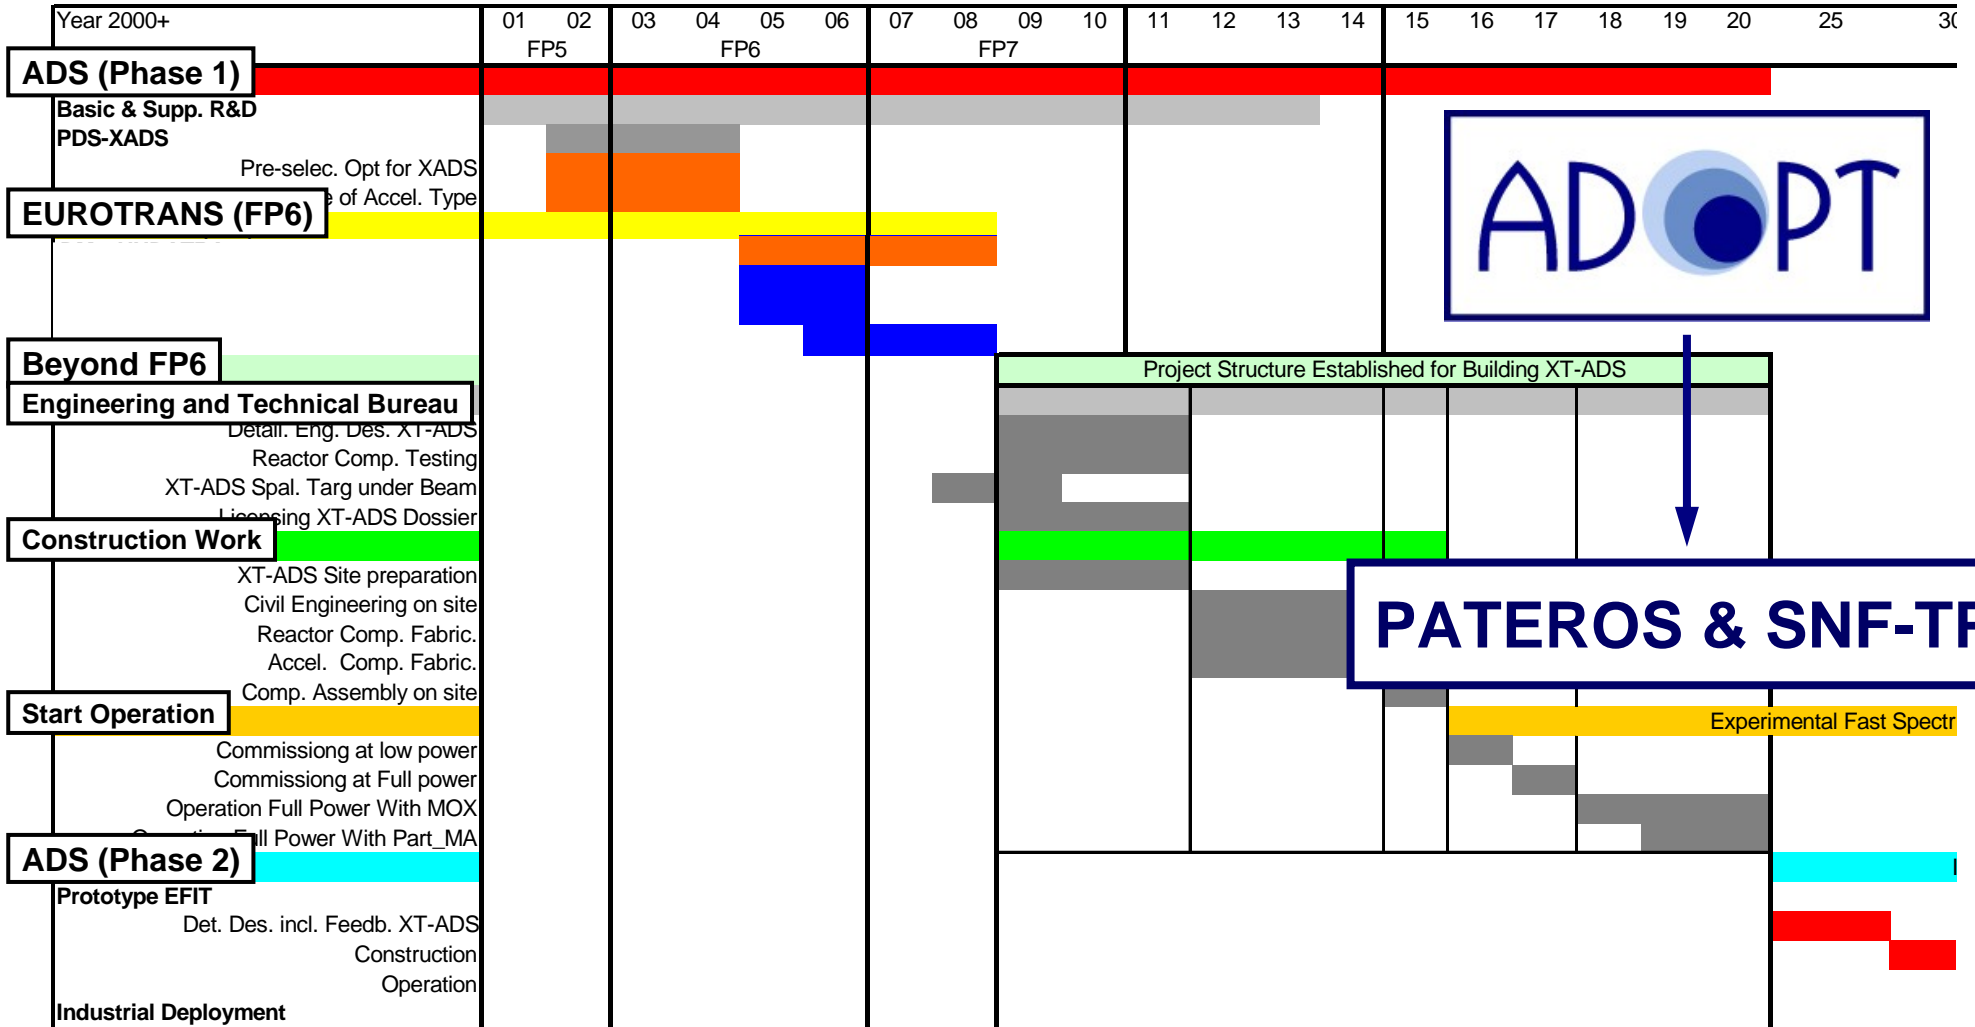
Year 2000+

| 01 | 02 | 03 | 04 | 05 | 06 | 07 | 08 | 09 | 10 | 11 | 12 | 13 | 14 | 15 | 16 | 17 | 18 | 19 | 20 | 25 | 30 |
|---|---|---|---|---|---|---|---|---|---|---|---|---|---|---|---|---|---|---|---|---|---|

FP5 FP6 FP7

ADS (Phase 1)
Basic & Supp. R&D
PDS-XADS
Pre-selec. Opt for XADS
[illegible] of Accel. Type
EUROTRANS (FP6)

ADOPT

Beyond FP6
Project Structure Established for Building XT-ADS
Engineering and Technical Bureau
Detail. Eng. Des. XT-ADS
Reactor Comp. Testing
XT-ADS Spal. Targ under Beam
Licensing XT-ADS Dossier
Construction Work
XT-ADS Site preparation
Civil Engineering on site
Reactor Comp. Fabric.
Accel. Comp. Fabric.
Comp. Assembly on site

PATEROS & SNF-T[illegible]

Start Operation
Experimental Fast Spectr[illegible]
Commissiong at low power
Commissiong at Full power
Operation Full Power With MOX
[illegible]ll Power With Part_MA
ADS (Phase 2)
Prototype EFIT
Det. Des. incl. Feedb. XT-ADS
Construction
Operation
Industrial Deployment